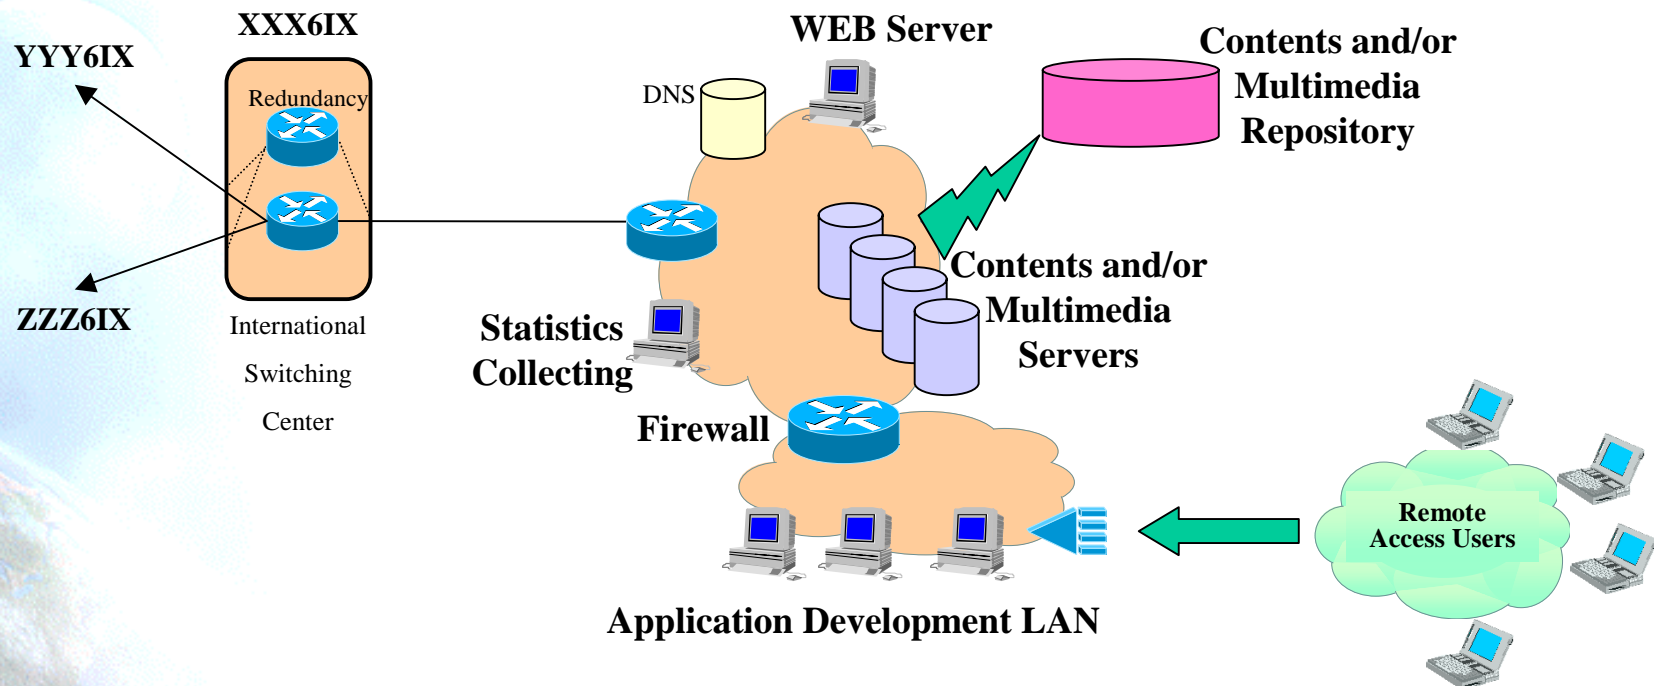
XXX6IX

YYY6IX

Redundancy

ZZZ6IX

International Switching Center

DNS

WEB Server

Contents and/or Multimedia Repository

Contents and/or Multimedia Servers

Statistics Collecting

Firewall

Remote Access Users

Application Development LAN